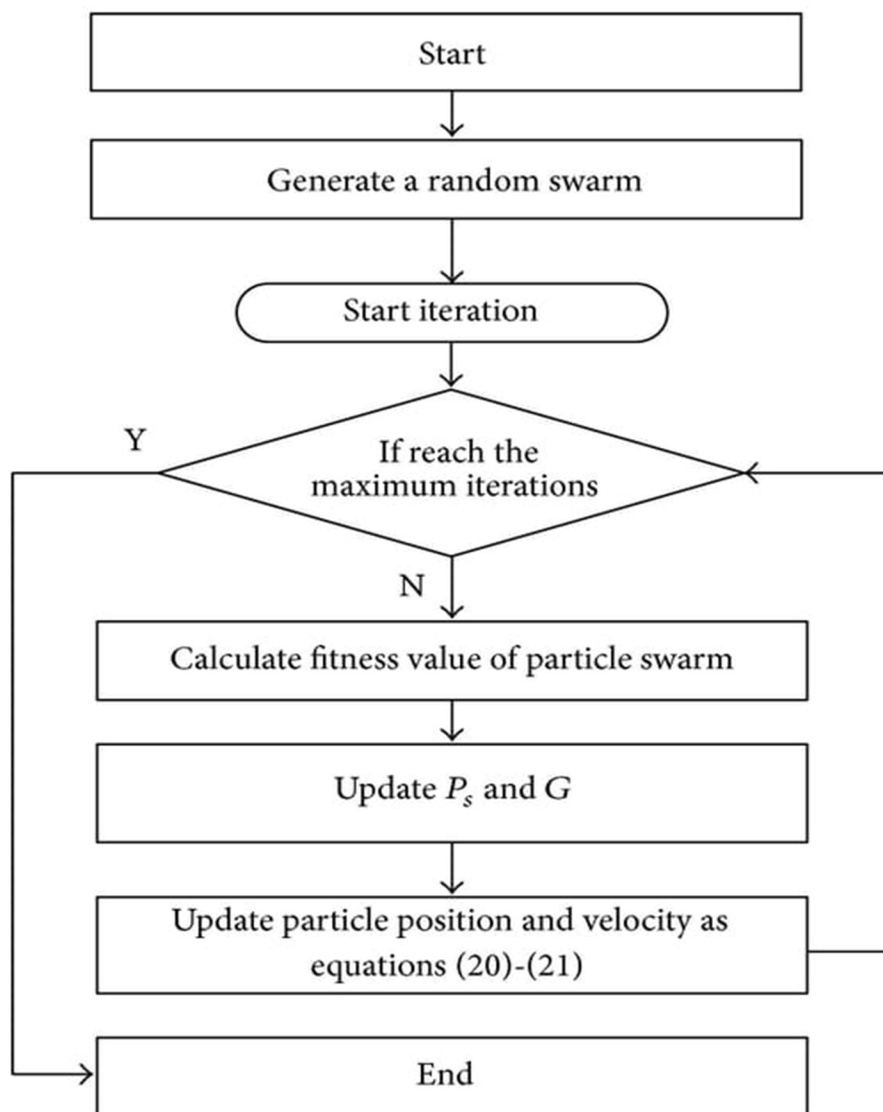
Start

Generate a random swarm

Start iteration

Y

If reach the maximum iterations

N

Calculate fitness value of particle swarm

Update $P_s$ and $G$

Update particle position and velocity as equations (20)-(21)

End